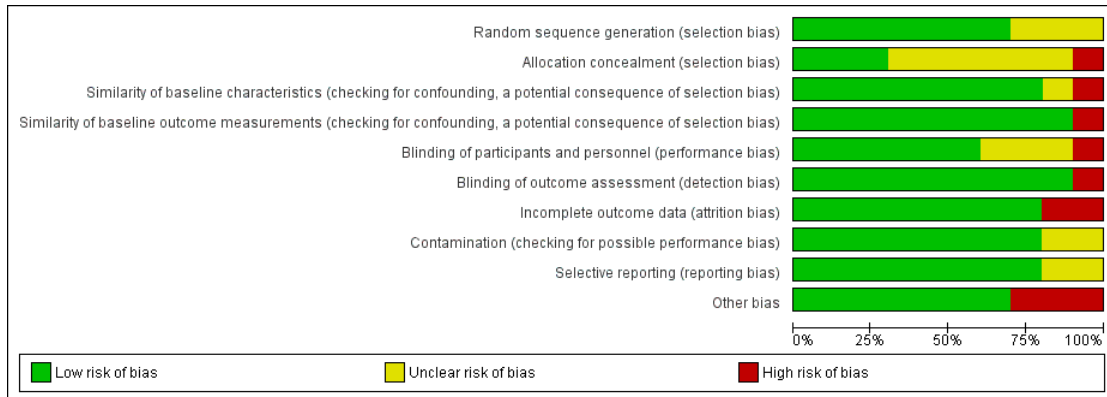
Random sequence generation (selection bias)
Allocation concealment (selection bias)
Similarity of baseline characteristics (checking for confounding, a potential consequence of selection bias)
Similarity of baseline outcome measurements (checking for confounding, a potential consequence of selection bias)
Blinding of participants and personnel (performance bias)
Blinding of outcome assessment (detection bias)
Incomplete outcome data (attrition bias)
Contamination (checking for possible performance bias)
Selective reporting (reporting bias)
Other bias

0% 25% 50% 75% 100%

Low risk of bias
Unclear risk of bias
High risk of bias